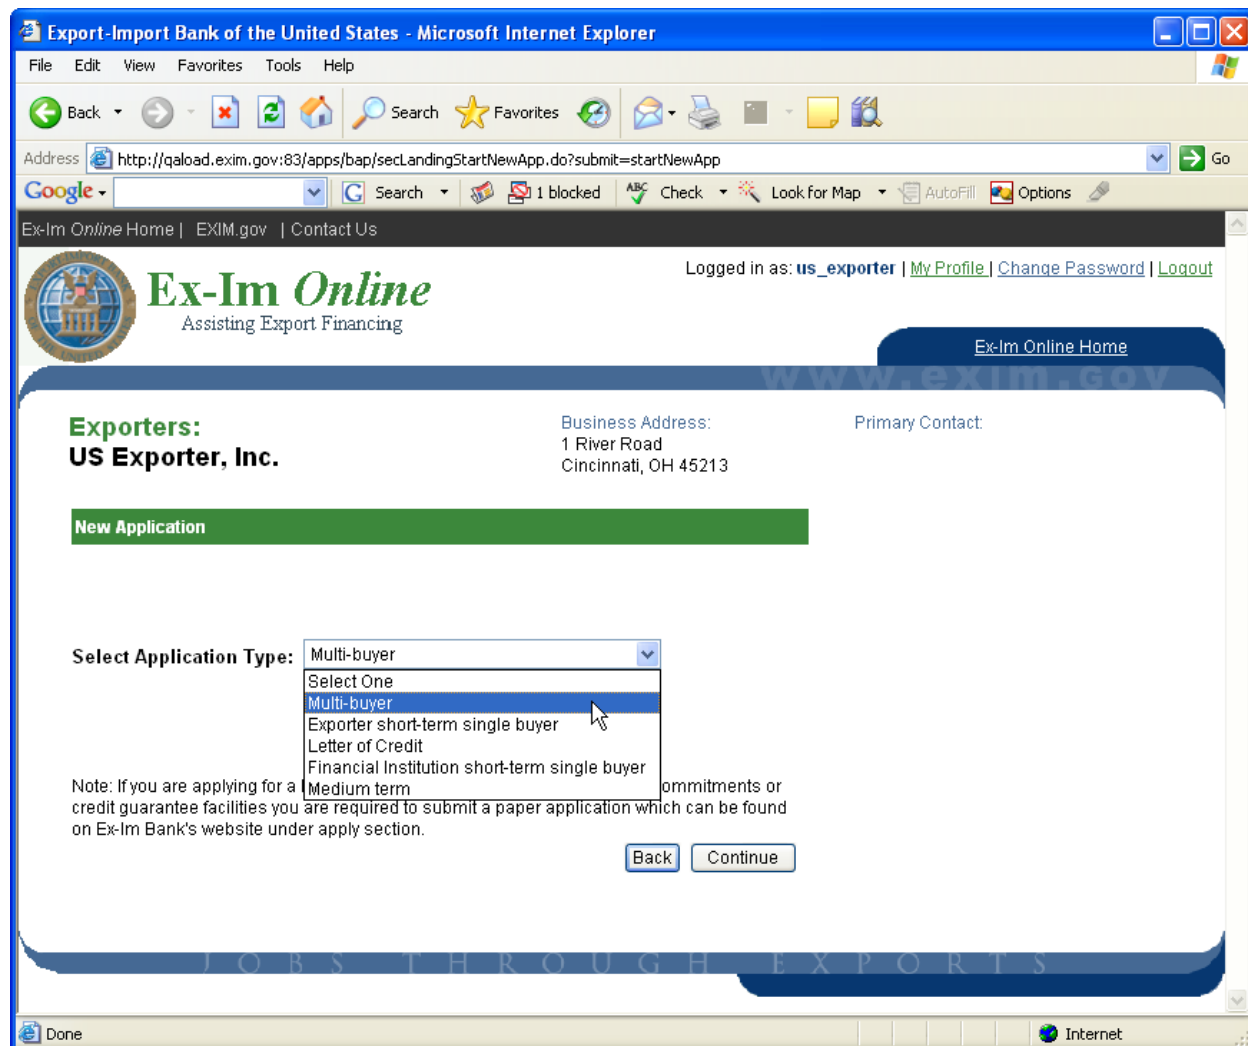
Export-Import Bank of the United States - Microsoft Internet Explorer

File Edit View Favorites Tools Help

Back Search Favorites

Address http://qaload.exim.gov:83/apps/bap/secLandingStartNewApp.do?submit=startNewApp Go

Google Search 1 blocked Check Look for Map AutoFill Options

Ex-Im Online Home | EXIM.gov | Contact Us

Ex-Im Online
Assisting Export Financing

Logged in as: us_exporter | My Profile | Change Password | Logout

Ex-Im Online Home

www.exim.gov

Exporters:
US Exporter, Inc.

Business Address:
1 River Road
Cincinnati, OH 45213

Primary Contact:

New Application

Select Application Type: Multi-buyer

Select One
Multi-buyer
Exporter short-term single buyer
Letter of Credit
Financial Institution short-term single buyer
Medium term

Note: If you are applying for a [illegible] ommitments or credit guarantee facilities you are required to submit a paper application which can be found on Ex-Im Bank's website under apply section.

Back Continue

JOBS THROUGH EXPORTS

Done Internet